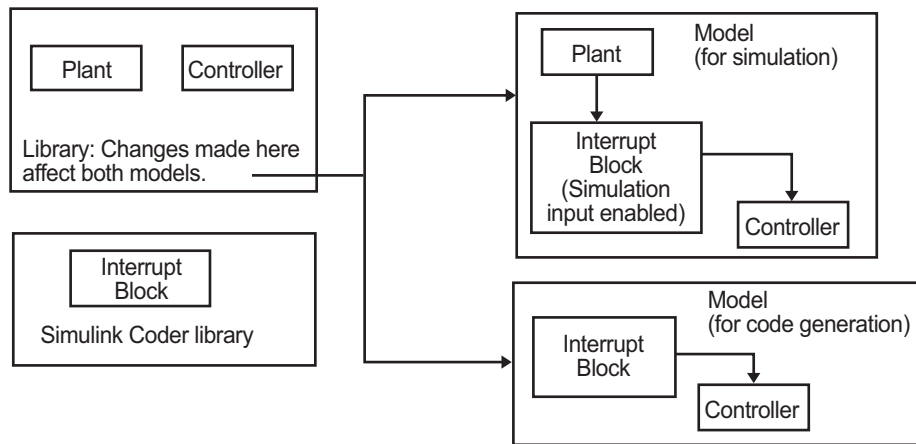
Plant

Controller

Library: Changes made here affect both models.

Interrupt Block

Simulink Coder library

Model (for simulation)

Plant

Interrupt Block (Simulation input enabled)

Controller

Model (for code generation)

Interrupt Block

Controller